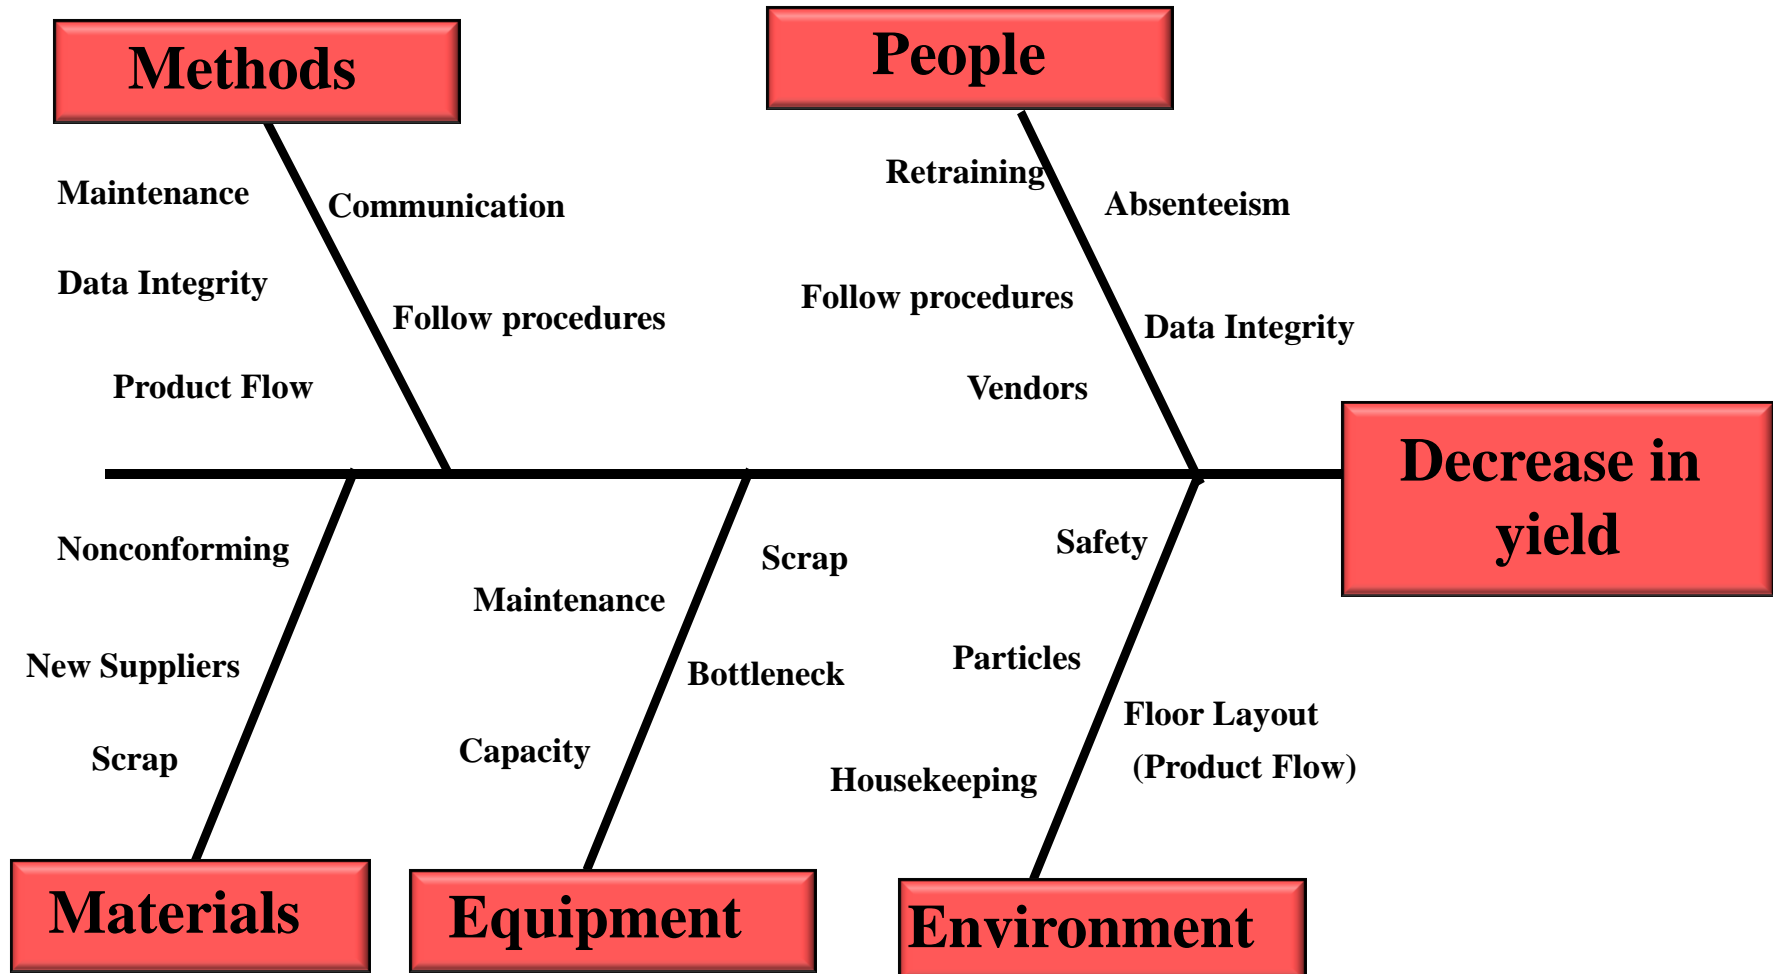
Methods

Maintenance

Communication

Data Integrity

Follow procedures

Product Flow

People

Retraining

Absenteeism

Follow procedures

Data Integrity

Vendors

Decrease in yield

Nonconforming

New Suppliers

Scrap

Materials

Maintenance

Scrap

Bottleneck

Capacity

Equipment

Safety

Particles

Floor Layout (Product Flow)

Housekeeping

Environment